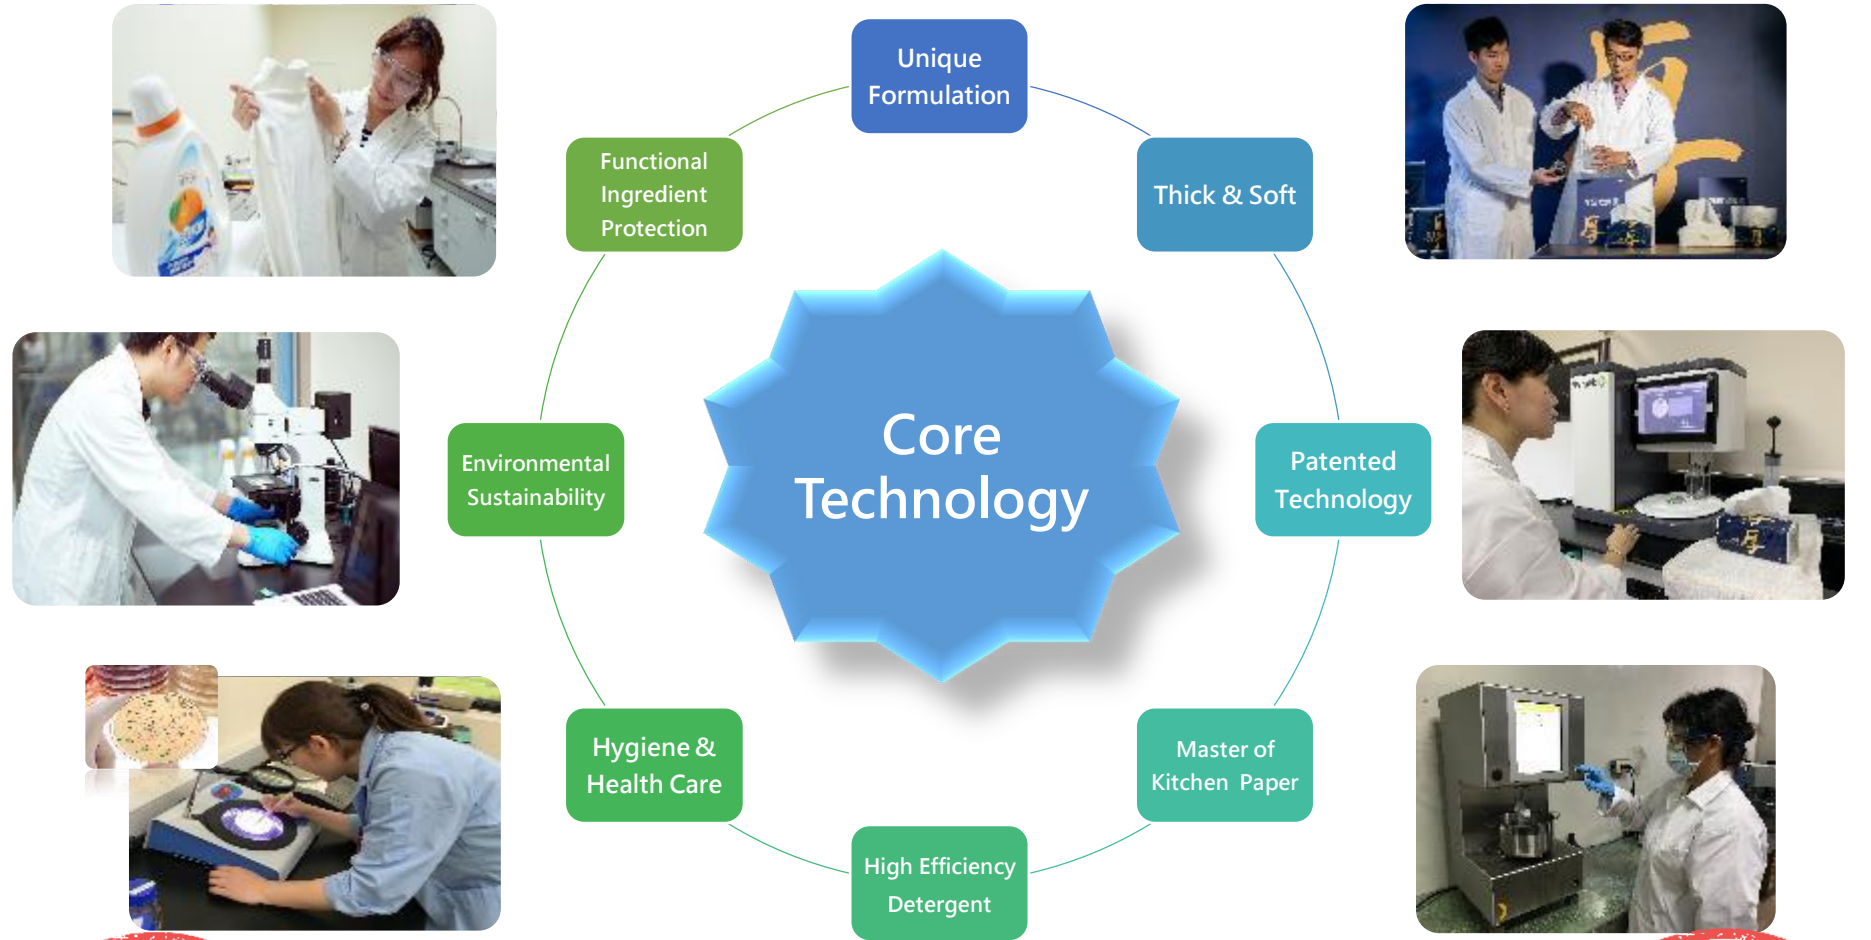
Unique Formulation

Thick & Soft

Patented Technology

Master of Kitchen Paper

High Efficiency Detergent

Hygiene & Health Care

Environmental Sustainability

Functional Ingredient Protection

Core Technology